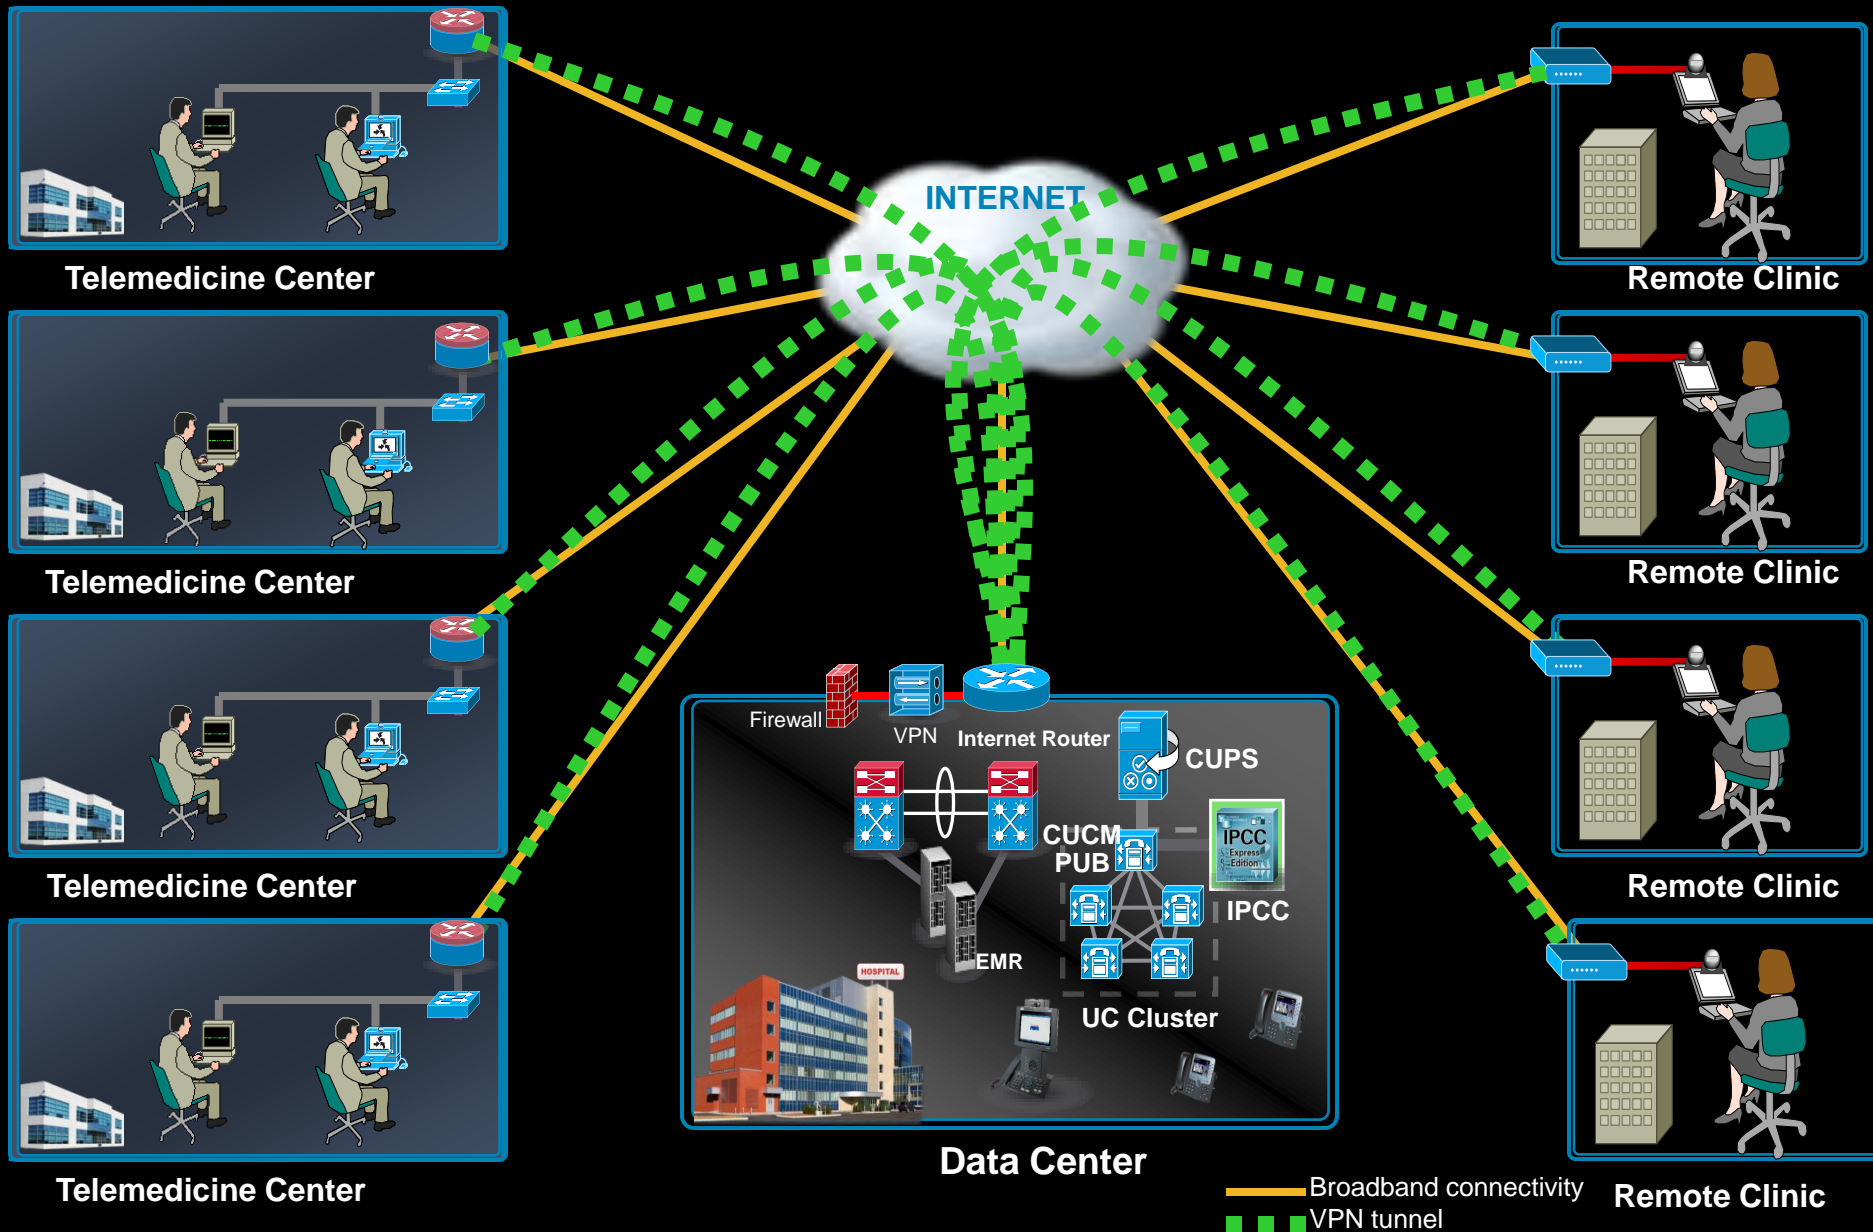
INTERNET

Telemedicine Center

Telemedicine Center

Telemedicine Center

Telemedicine Center

Remote Clinic

Remote Clinic

Remote Clinic

Remote Clinic

Firewall

VPN

Internet Router

CUPS

CUCM PUB

IPCC Express Edition

IPCC

EMR

HOSPITAL

UC Cluster

Data Center

Broadband connectivity

VPN tunnel